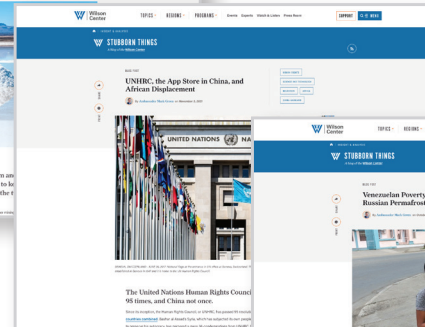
Wilson Center

TOPICS · REGIONS · PROGRAMS · Events Experts Watch & Listen Press Room

SUPPORT

STUBBORN THINGS

A Blog of the Wilson Center

UNHRC, the App Store in China, and African Displacement

By Ambassador Mark Green on November 4, 2021

UNITED NATIONS NA

The United Nations Human Rights Council 95 times, and China not once.

n and
to lo
the f

Wilson Center

TOPICS · REGIONS ·

STUBBORN THINGS

Venezuelan Poverty
Russian Permafrost

By Ambassador Mark Green